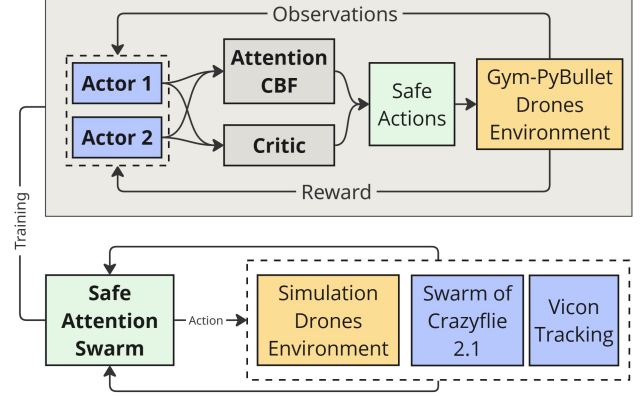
Observations

Actor 1

Actor 2

Attention CBF

Critic

Safe Actions

Gym-PyBullet Drones Environment

Reward

Training

Safe Attention Swarm

Action

Simulation Drones Environment

Swarm of Crazyflie 2.1

Vicon Tracking